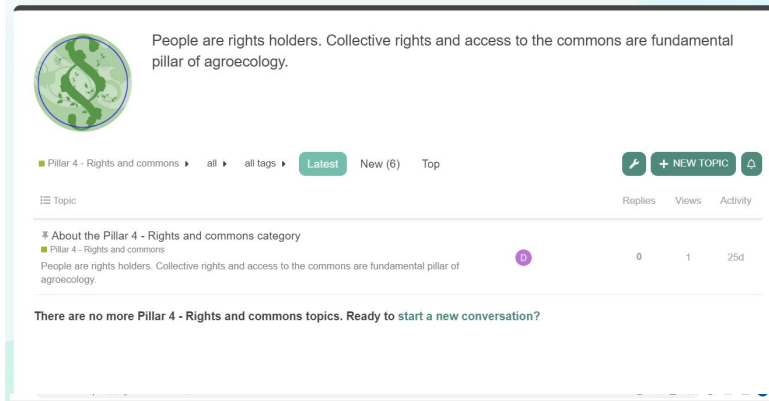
People are rights holders. Collective rights and access to the commons are fundamental pillar of agroecology.

Pillar 4 - Rights and commons ▸ all ▸ all tags ▸ Latest New (6) Top

+ NEW TOPIC

Topic | Replies | Views | Activity

About the Pillar 4 - Rights and commons category
Pillar 4 - Rights and commons
People are rights holders. Collective rights and access to the commons are fundamental pillar of agroecology.
D | 0 | 1 | 25d

There are no more Pillar 4 - Rights and commons topics. Ready to start a new conversation?